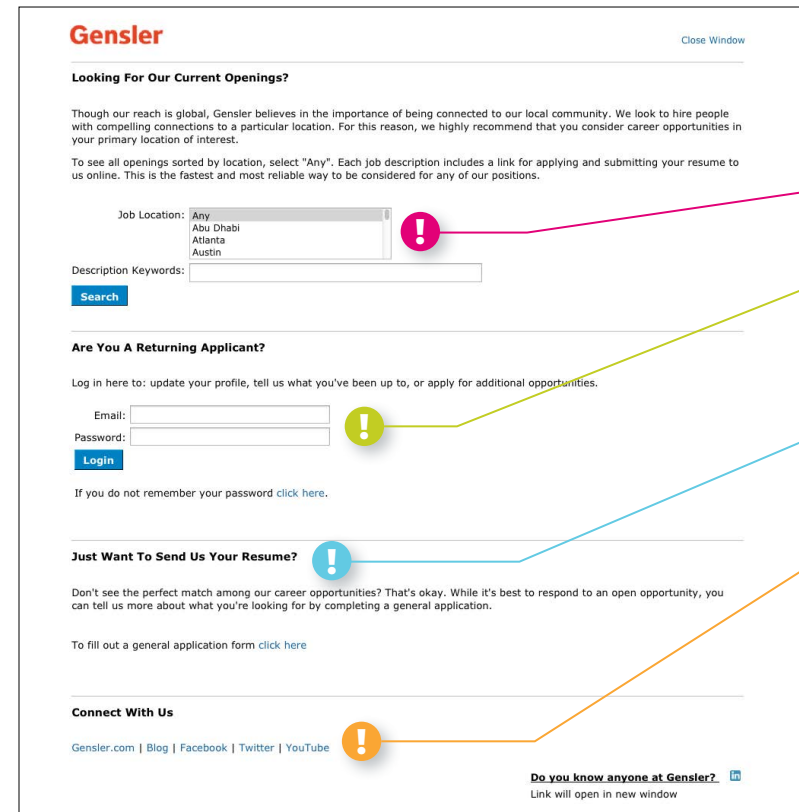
Gensler

Close Window

Looking For Our Current Openings?

Though our reach is global, Gensler believes in the importance of being connected to our local community. We look to hire people with compelling connections to a particular location. For this reason, we highly recommend that you consider career opportunities in your primary location of interest.

To see all openings sorted by location, select "Any". Each job description includes a link for applying and submitting your resume to us online. This is the fastest and most reliable way to be considered for any of our positions.

Job Location: Any
Abu Dhabi
Atlanta
Austin

Description Keywords:

Search

Are You A Returning Applicant?

Log in here to: update your profile, tell us what you've been up to, or apply for additional opportunities.

Email:
Password:

Login

If you do not remember your password click here.

Just Want To Send Us Your Resume?

Don't see the perfect match among our career opportunities? That's okay. While it's best to respond to an open opportunity, you can tell us more about what you're looking for by completing a general application.

To fill out a general application form click here

Connect With Us

Gensler.com | Blog | Facebook | Twitter | YouTube

Do you know anyone at Gensler? in

Link will open in new window